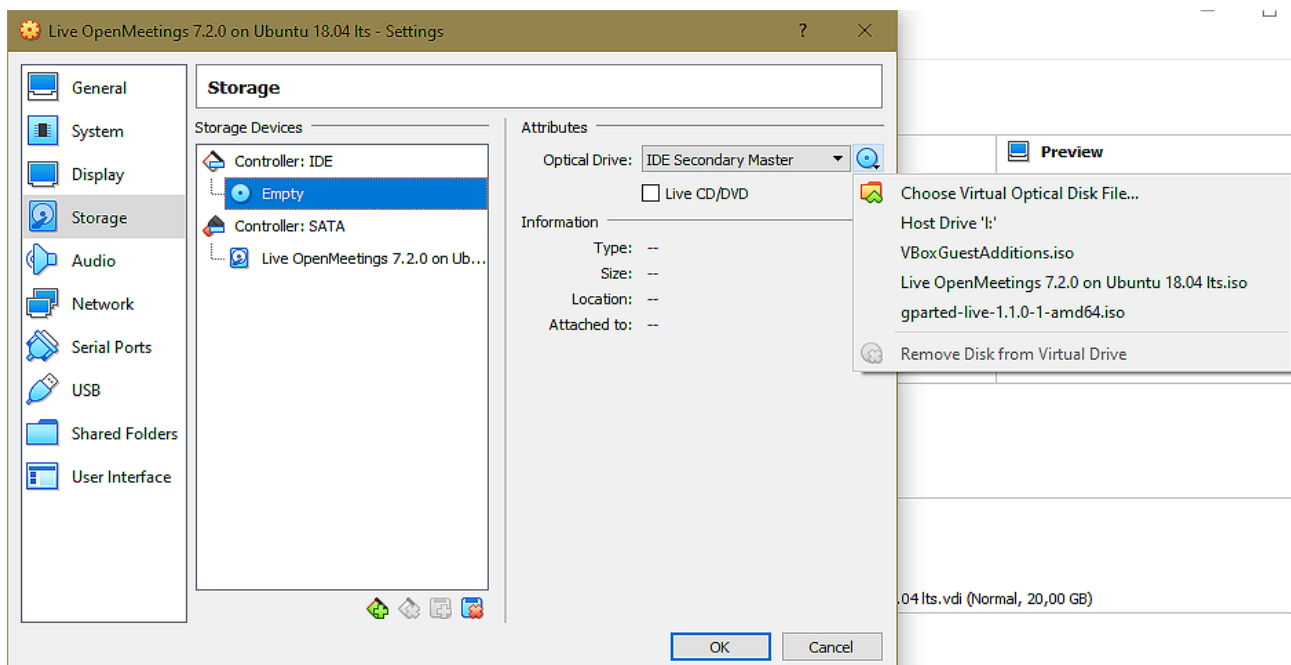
Live OpenMeetings 7.2.0 on Ubuntu 18.04 lts - Settings ? X

General
System
Display
Storage
Audio
Network
Serial Ports
USB
Shared Folders
User Interface

Storage

Storage Devices
Controller: IDE
Empty
Controller: SATA
Live OpenMeetings 7.2.0 on Ub...

Attributes
Optical Drive: IDE Secondary Master
Live CD/DVD

Information
Type: --
Size: --
Location: --
Attached to: --

Choose Virtual Optical Disk File...
Host Drive 'I:'
VBoxGuestAdditions.iso
Live OpenMeetings 7.2.0 on Ubuntu 18.04 lts.iso
gparted-live-1.1.0-1-amd64.iso
Remove Disk from Virtual Drive

Preview

.04 lts.vdi (Normal, 20,00 GB)

OK Cancel